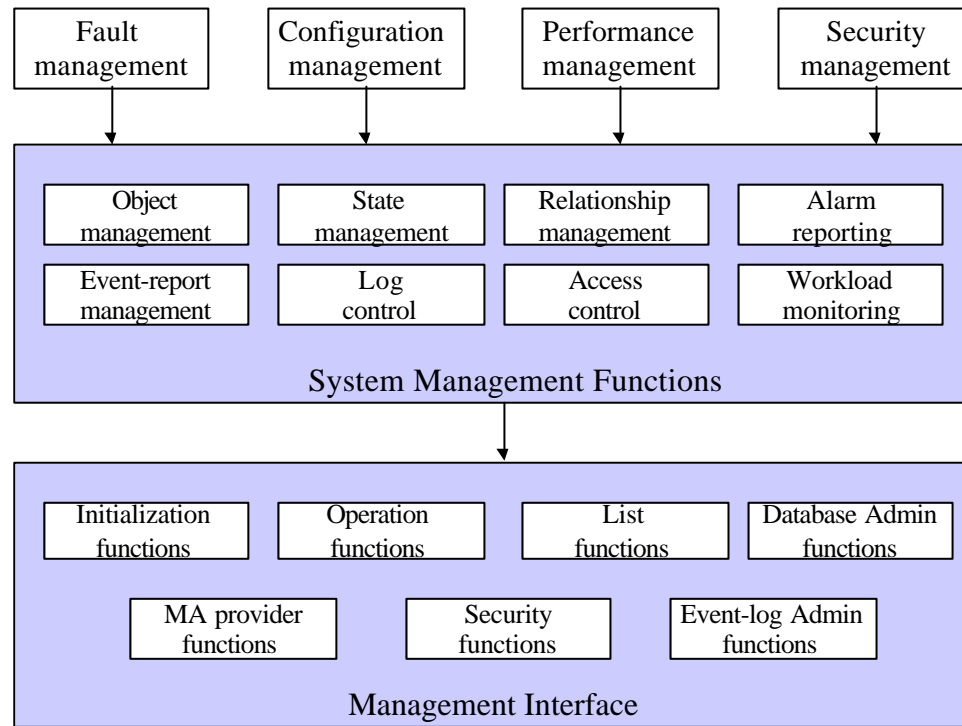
Fault management

Configuration management

Performance management

Security management

Object management

State management

Relationship management

Alarm reporting

Event-report management

Log control

Access control

Workload monitoring

System Management Functions

Initialization functions

Operation functions

List functions

Database Admin functions

MA provider functions

Security functions

Event-log Admin functions

Management Interface